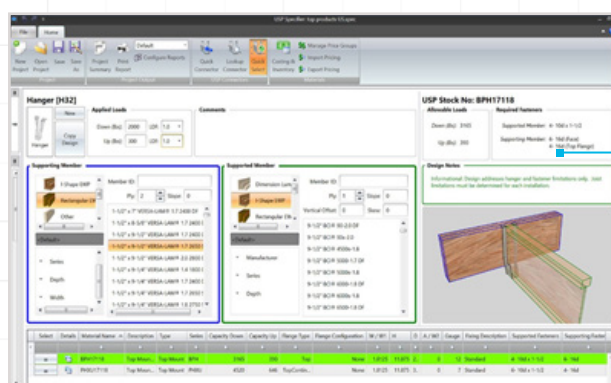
USP Specifier: top products US.spec

File Home

New Project Open Project Save Save As Project Summary Print Report Default Configure Reports Quick Connector Lookup Connector Quick Select Costing & Inventory Manage Price Groups Import Pricing Import Pricing

Hanger [H32]

New Copy Design

Hanger

Applied Loads

Down (lbs) 2000 LDF 1.0

Up (lbs) 300 LDF 1.0

Comments

USP Stock No: BPH17118

Allowable Loads

Down (lbs) 3165

Up (lbs) 395

Required Fasteners

Supported Member: 6- 10d x 1-1/2

Supporting Member: 8- 16d (Face) 4- 16d (Top Flange)

Supporting Member

I-Shape EWP

Rectangular LV

Other

Default

Series

Depth

Width

Member ID

Ply 2 Slope 0

1-1/2" x 9-1/2" VERSA-LAM® 1.7 2400 SP

1-1/2" x 9-1/4" VERSA-LAM® 1.7 2400 SP

1-1/2" x 9-1/2" VERSA-LAM® 1.7 2400 SP

1-1/2" x 9-1/2" VERSA-LAM® 2.0 2800 SP

1-1/2" x 9-1/4" VERSA-LAM® 1.4 1800 SP

1-1/2" x 9-1/4" VERSA-LAM® 1.7 2400 SP

1-1/2" x 9-1/4" VERSA-LAM® 1.7 2400 SP

1-1/2" x 9-1/4" VERSA-LAM® 1.8 2750 SP

Supported Member

Dimension Lum

I-Shape EWP

Rectangular Oth

Default

Manufacturer

Series

Depth

Member ID

Ply 1 Skew 0

Vertical Offset 0 Slope 0

9-1/2" BCI® 90-2.0 DF

9-1/2" BCI® 90s-2.0

9-1/2" BCI® 4500s-1.8

9-1/2" BCI® 5000-1.7 DF

9-1/2" BCI® 5000s-1.8

9-1/2" BCI® 6000-1.8 DF

9-1/2" BCI® 6000s-1.8

9-1/2" BCI® 6500-1.8 DF

Design Notes

Informational: Design addresses hanger and fastener limitations only. Joist limitations must be determined for each installation.

| Select | Details | Material Name | Description | Type | Series | Capacity Down | Capacity Up | Flange Type | Flange Configuration | W / W1 | H | D | A / W2 | Gauge | Fixing Description | Supported Fasteners | Supporting Fastener |
|---|---|---|---|---|---|---|---|---|---|---|---|---|---|---|---|---|---|
|  |  | BPH17118 | Top Moun... | Top Mount | BPH | 3165 | 395 | Top |  | 1.0125 | 11.875 | 2 |  | 12 | Standard | 6- 10d x 1-1/2 | 8- 16d |
|  |  | PHXU17118 | Top Moun... | Top Mount | PHXU | 4520 | 645 | TopConfin... |  | 1.0125 | 11.875 | 2 |  | 7 | Standard | 4- 10d x 1-1/2 | 8- 16d |